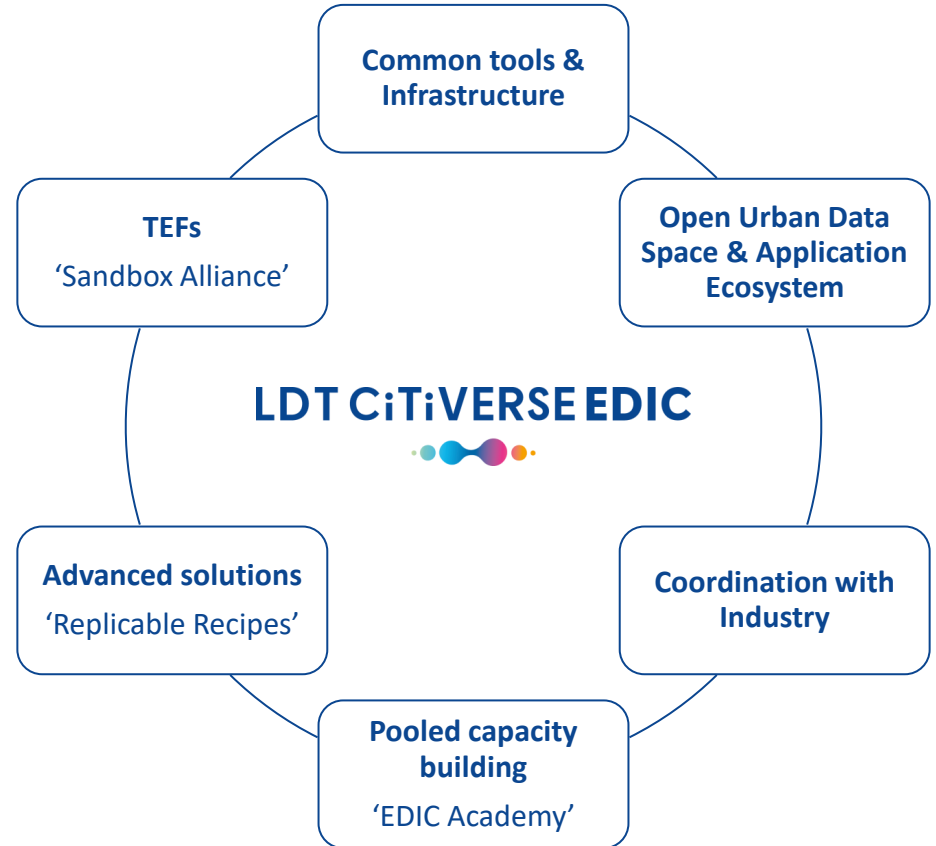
Common tools & Infrastructure

Open Urban Data Space & Application Ecosystem

Coordination with Industry

Pooled capacity building

‘EDIC Academy’

Advanced solutions

‘Replicable Recipes’

TEFs

‘Sandbox Alliance’

LDT CiTiVERSE EDIC